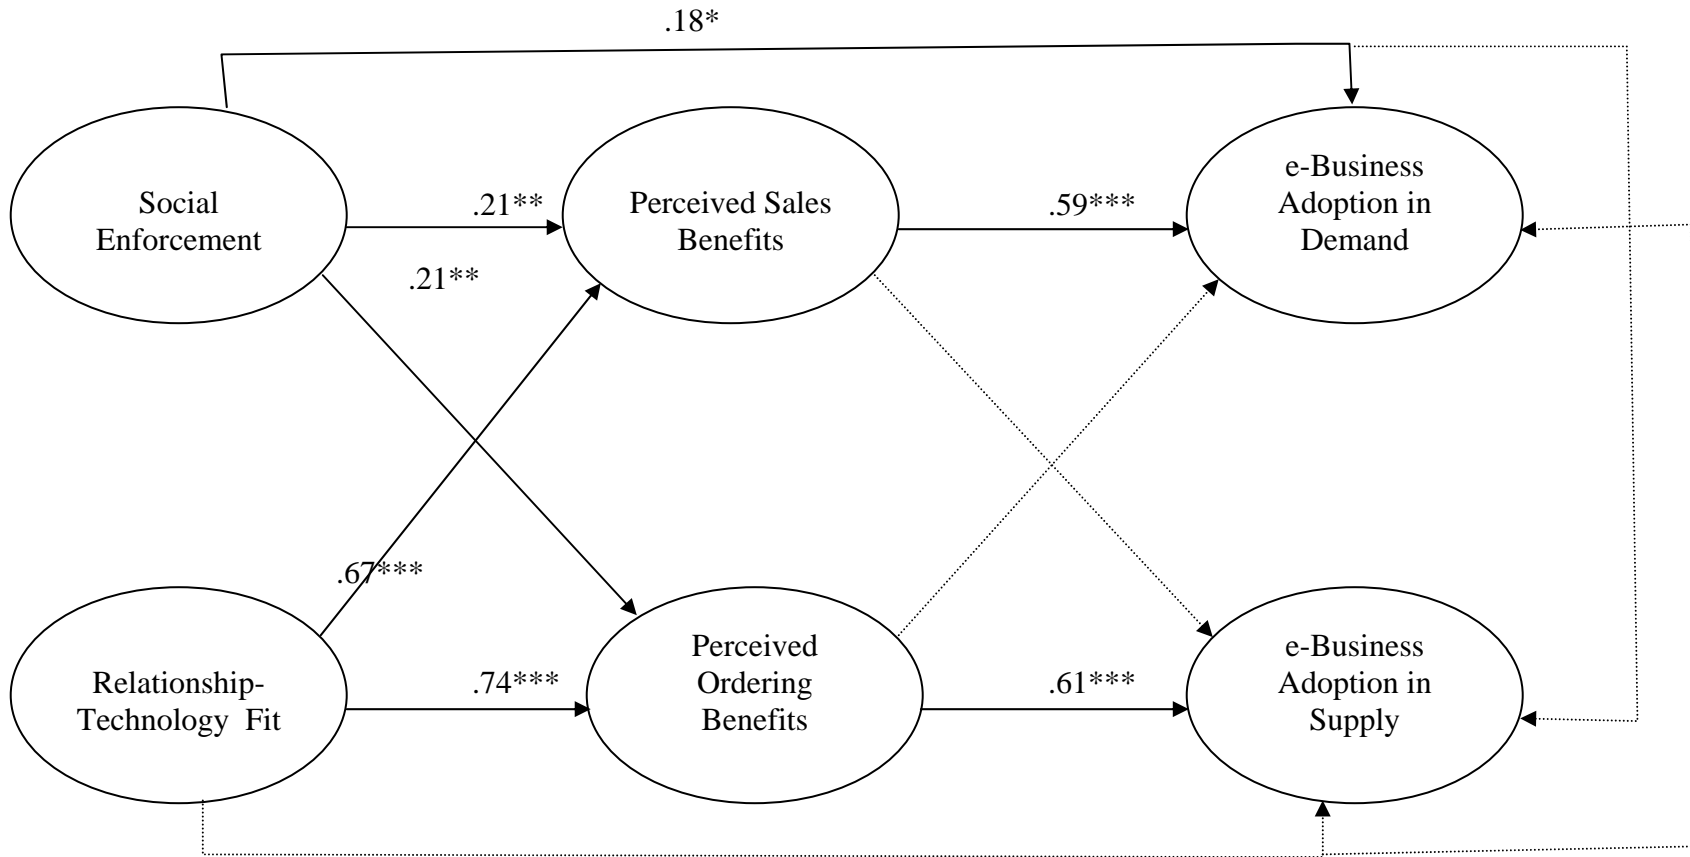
.18*

Social Enforcement

.21**

Perceived Sales Benefits

.59***

e-Business Adoption in Demand

.21**

.67***

Relationship-Technology Fit

.74***

Perceived Ordering Benefits

.61***

e-Business Adoption in Supply